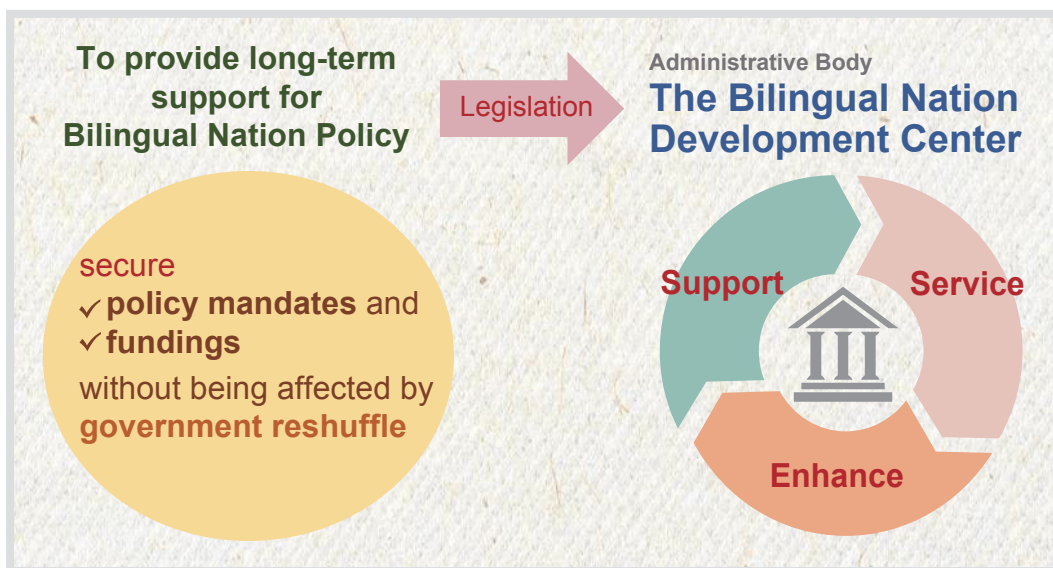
To provide long-term support for Bilingual Nation Policy

Legislation

Administrative Body
The Bilingual Nation Development Center

secure
✓ policy mandates and
✓ fundings
without being affected by government reshuffle

Support
Service
Enhance